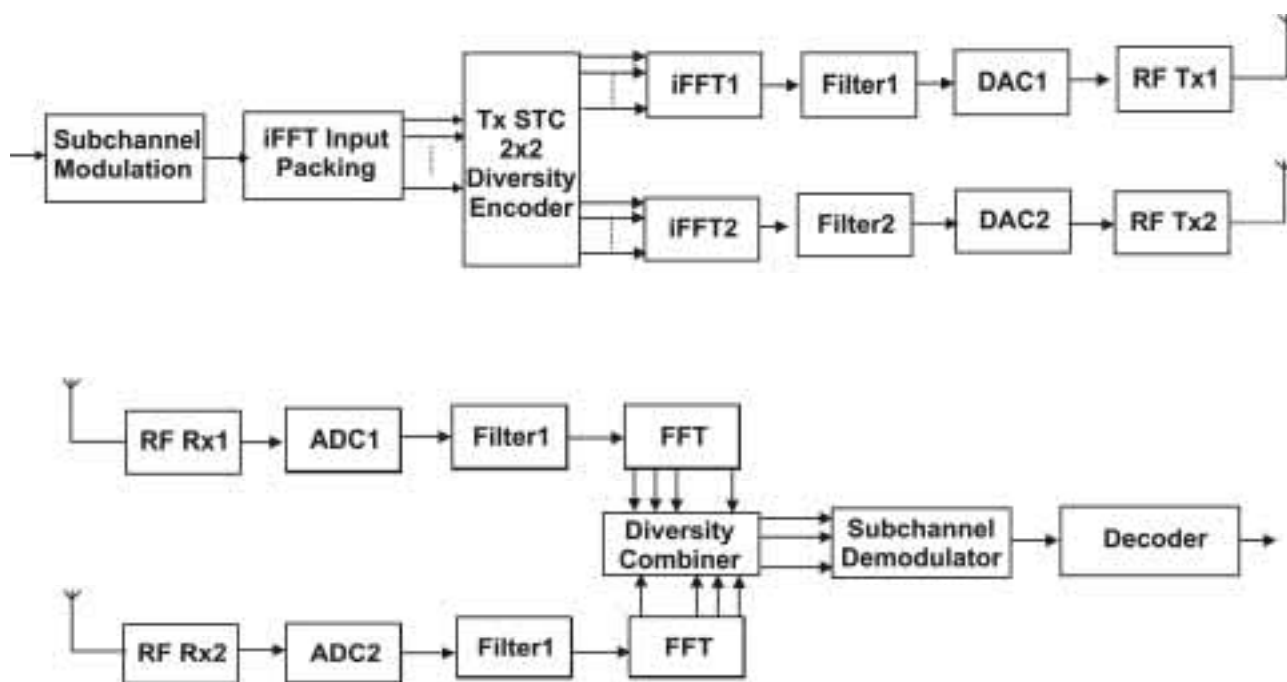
Subchannel Modulation

iFFT Input Packing

Tx STC 2x2 Diversity Encoder

iFFT1

Filter1

DAC1

RF Tx1

iFFT2

Filter2

DAC2

RF Tx2

RF Rx1

ADC1

Filter1

FFT

Diversity Combiner

Subchannel Demodulator

Decoder

RF Rx2

ADC2

Filter1

FFT